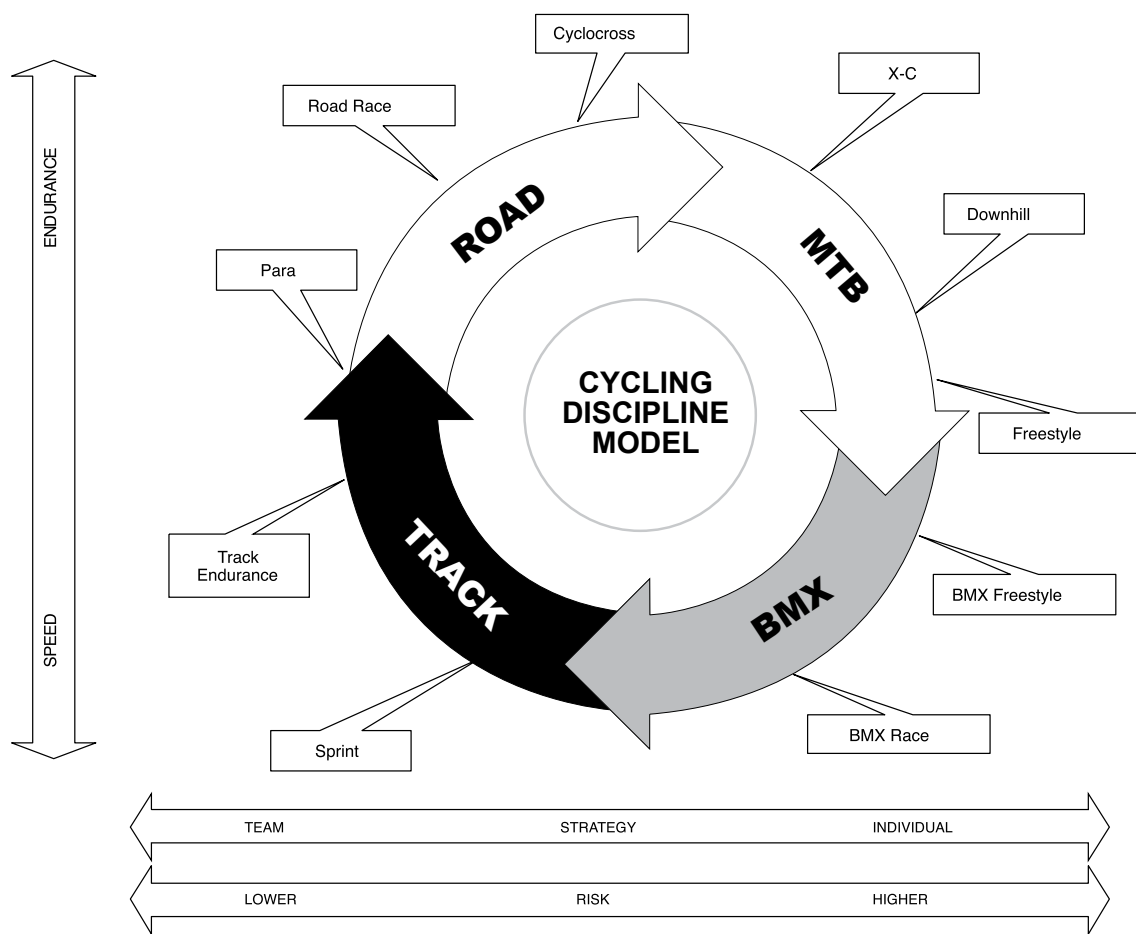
ENDURANCE

SPEED

Cyclocross

X-C

Road Race

Downhill

Para

ROAD

MTB

CYCLING DISCIPLINE MODEL

Freestyle

TRACK

BMX

Track Endurance

BMX Freestyle

Sprint

BMX Race

TEAM STRATEGY INDIVIDUAL

LOWER RISK HIGHER